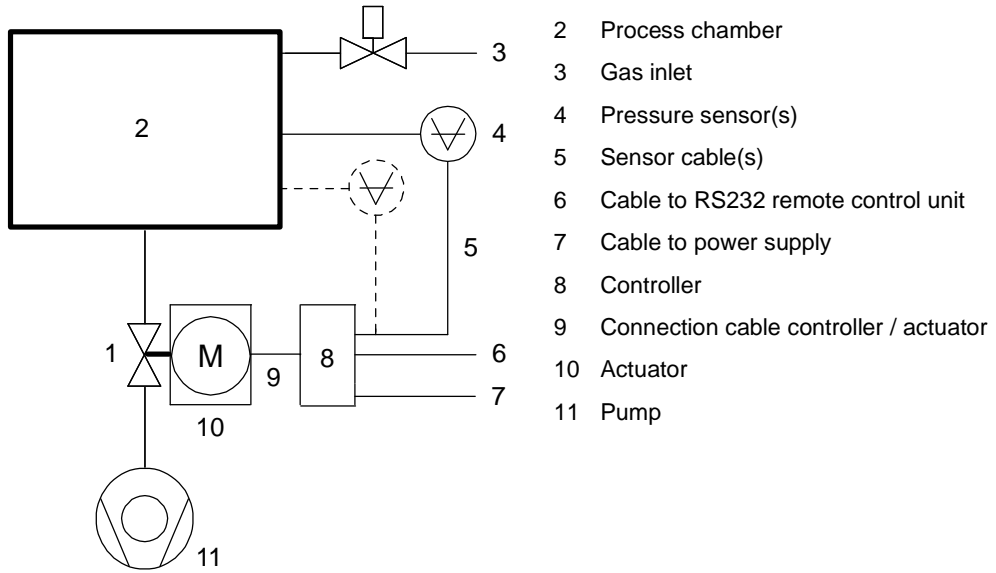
2

3

4

5

1

M

9

8

6

7

10

11

2 Process chamber

3 Gas inlet

4 Pressure sensor(s)

5 Sensor cable(s)

6 Cable to RS232 remote control unit

7 Cable to power supply

8 Controller

9 Connection cable controller / actuator

10 Actuator

11 Pump